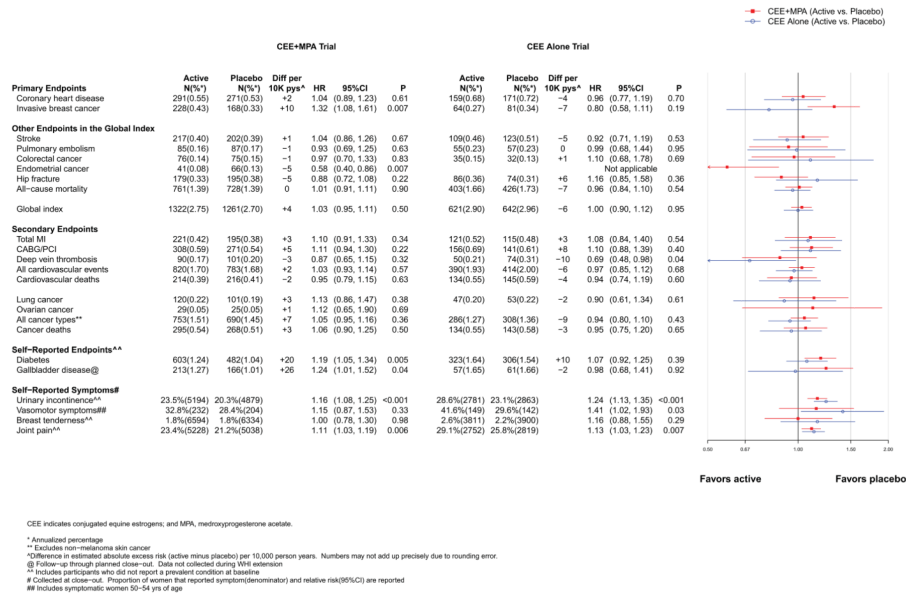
CEE+MPA (Active vs. Placebo)
CEE Alone (Active vs. Placebo)

CEE+MPA Trial

CEE Alone Trial

| | Active N(%*) | Placebo N(%*) | Diff per 10K pys^ | HR | 95%CI | P | Active N(%*) | Placebo N(%*) | Diff per 10K pys^ | HR | 95%CI | P |
|---|---|---|---|---|---|---|---|---|---|---|---|---|
| **Primary Endpoints** | | | | | | | | | | | | |
| Coronary heart disease | 291(0.55) | 271(0.53) | +2 | 1.04 | (0.89, 1.23) | 0.61 | 159(0.68) | 171(0.72) | −4 | 0.96 | (0.77, 1.19) | 0.70 |
| Invasive breast cancer | 228(0.43) | 168(0.33) | +10 | 1.32 | (1.08, 1.61) | 0.007 | 64(0.27) | 81(0.34) | −7 | 0.80 | (0.58, 1.11) | 0.19 |
| **Other Endpoints in the Global Index** | | | | | | | | | | | | |
| Stroke | 217(0.40) | 202(0.39) | +1 | 1.04 | (0.86, 1.26) | 0.67 | 109(0.46) | 123(0.51) | −5 | 0.92 | (0.71, 1.19) | 0.53 |
| Pulmonary embolism | 85(0.16) | 87(0.17) | −1 | 0.93 | (0.69, 1.25) | 0.63 | 55(0.23) | 57(0.23) | 0 | 0.99 | (0.68, 1.44) | 0.95 |
| Colorectal cancer | 76(0.14) | 75(0.15) | −1 | 0.97 | (0.70, 1.33) | 0.83 | 35(0.15) | 32(0.13) | +1 | 1.10 | (0.68, 1.78) | 0.69 |
| Endometrial cancer | 41(0.08) | 66(0.13) | −5 | 0.58 | (0.40, 0.86) | 0.007 | | | | Not applicable | | |
| Hip fracture | 179(0.33) | 195(0.38) | −5 | 0.88 | (0.72, 1.08) | 0.22 | 86(0.36) | 74(0.31) | +6 | 1.16 | (0.85, 1.58) | 0.36 |
| All−cause mortality | 761(1.39) | 728(1.39) | 0 | 1.01 | (0.91, 1.11) | 0.90 | 403(1.66) | 426(1.73) | −7 | 0.96 | (0.84, 1.10) | 0.54 |
| Global index | 1322(2.75) | 1261(2.70) | +4 | 1.03 | (0.95, 1.11) | 0.50 | 621(2.90) | 642(2.96) | −6 | 1.00 | (0.90, 1.12) | 0.95 |
| **Secondary Endpoints** | | | | | | | | | | | | |
| Total MI | 221(0.42) | 195(0.38) | +3 | 1.10 | (0.91, 1.33) | 0.34 | 121(0.52) | 115(0.48) | +3 | 1.08 | (0.84, 1.40) | 0.54 |
| CABG/PCI | 308(0.59) | 271(0.54) | +5 | 1.11 | (0.94, 1.30) | 0.22 | 156(0.69) | 141(0.61) | +8 | 1.10 | (0.88, 1.39) | 0.40 |
| Deep vein thrombosis | 90(0.17) | 101(0.20) | −3 | 0.87 | (0.65, 1.15) | 0.32 | 50(0.21) | 74(0.31) | −10 | 0.69 | (0.48, 0.98) | 0.04 |
| All cardiovascular events | 820(1.70) | 783(1.68) | +2 | 1.03 | (0.93, 1.14) | 0.57 | 390(1.93) | 414(2.00) | −6 | 0.97 | (0.85, 1.12) | 0.68 |
| Cardiovascular deaths | 214(0.39) | 216(0.41) | −2 | 0.95 | (0.79, 1.15) | 0.63 | 134(0.55) | 145(0.59) | −4 | 0.94 | (0.74, 1.19) | 0.60 |
| Lung cancer | 120(0.22) | 101(0.19) | +3 | 1.13 | (0.86, 1.47) | 0.38 | 47(0.20) | 53(0.22) | −2 | 0.90 | (0.61, 1.34) | 0.61 |
| Ovarian cancer | 29(0.05) | 25(0.05) | +1 | 1.12 | (0.65, 1.90) | 0.69 | | | | | | |
| All cancer types** | 753(1.51) | 690(1.45) | +7 | 1.05 | (0.95, 1.16) | 0.36 | 286(1.27) | 308(1.36) | −9 | 0.94 | (0.80, 1.10) | 0.43 |
| Cancer deaths | 295(0.54) | 268(0.51) | +3 | 1.06 | (0.90, 1.25) | 0.50 | 134(0.55) | 143(0.58) | −3 | 0.95 | (0.75, 1.20) | 0.65 |
| **Self−Reported Endpoints^^** | | | | | | | | | | | | |
| Diabetes | 603(1.24) | 482(1.04) | +20 | 1.19 | (1.05, 1.34) | 0.005 | 323(1.64) | 306(1.54) | +10 | 1.07 | (0.92, 1.25) | 0.39 |
| Gallbladder disease@ | 213(1.27) | 166(1.01) | +26 | 1.24 | (1.01, 1.52) | 0.04 | 57(1.65) | 61(1.66) | −2 | 0.98 | (0.68, 1.41) | 0.92 |
| **Self−Reported Symptoms#** | | | | | | | | | | | | |
| Urinary incontinence^^ | 23.5%(5194) | 20.3%(4879) | | 1.16 | (1.08, 1.25) | <0.001 | 28.6%(2781) | 23.1%(2863) | | 1.24 | (1.13, 1.35) | <0.001 |
| Vasomotor symptoms## | 32.8%(232) | 28.4%(204) | | 1.15 | (0.87, 1.53) | 0.33 | 41.6%(149) | 29.6%(142) | | 1.41 | (1.02, 1.93) | 0.03 |
| Breast tenderness^^ | 1.8%(6594) | 1.8%(6334) | | 1.00 | (0.78, 1.30) | 0.98 | 2.6%(3811) | 2.2%(3900) | | 1.16 | (0.88, 1.55) | 0.29 |
| Joint pain^^ | 23.4%(5228) | 21.2%(5038) | | 1.11 | (1.03, 1.19) | 0.006 | 29.1%(2752) | 25.8%(2819) | | 1.13 | (1.03, 1.23) | 0.007 |

0.50 0.67 1.00 1.50 2.00

Favors active Favors placebo

CEE indicates conjugated equine estrogens; and MPA, medroxyprogesterone acetate.

* Annualized percentage
** Excludes non−melanoma skin cancer
^Difference in estimated absolute excess risk (active minus placebo) per 10,000 person years. Numbers may not add up precisely due to rounding error.
@ Follow−up through planned close−out. Data not collected during WHI extension
^^ Includes participants who did not report a prevalent condition at baseline
# Collected at close−out. Proportion of women that reported symptom(denominator) and relative risk(95%CI) are reported
## Includes symptomatic women 50−54 yrs of age